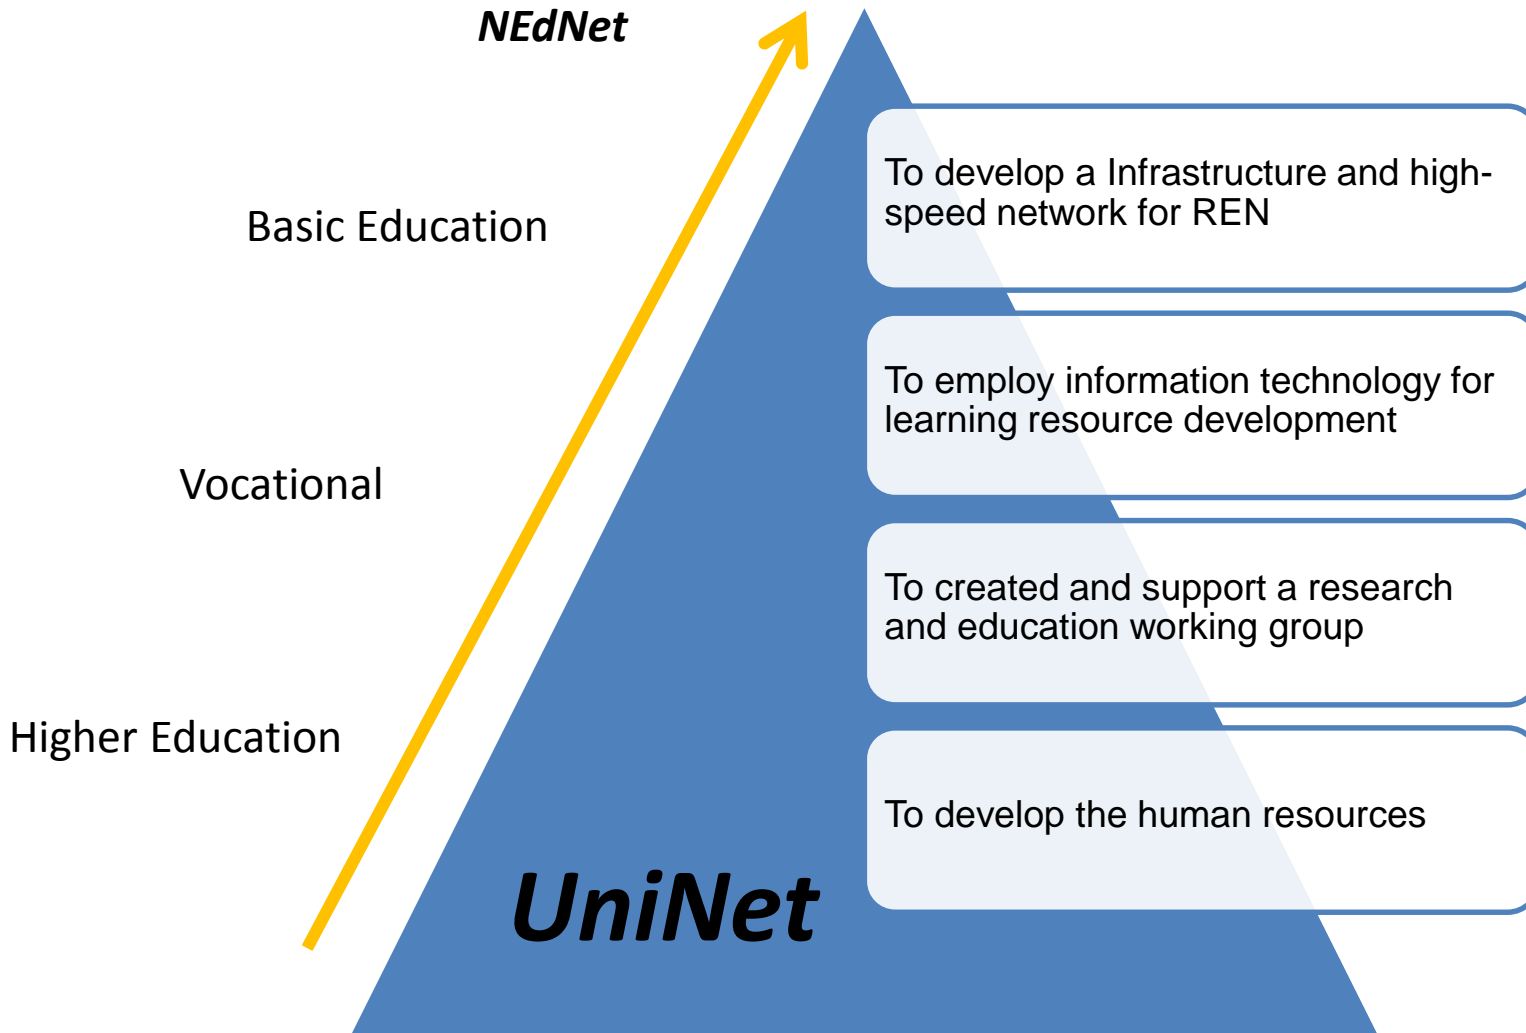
NEdNet

Basic Education

Vocational

Higher Education

To develop a Infrastructure and high-speed network for REN

To employ information technology for learning resource development

To created and support a research and education working group

To develop the human resources

UniNet